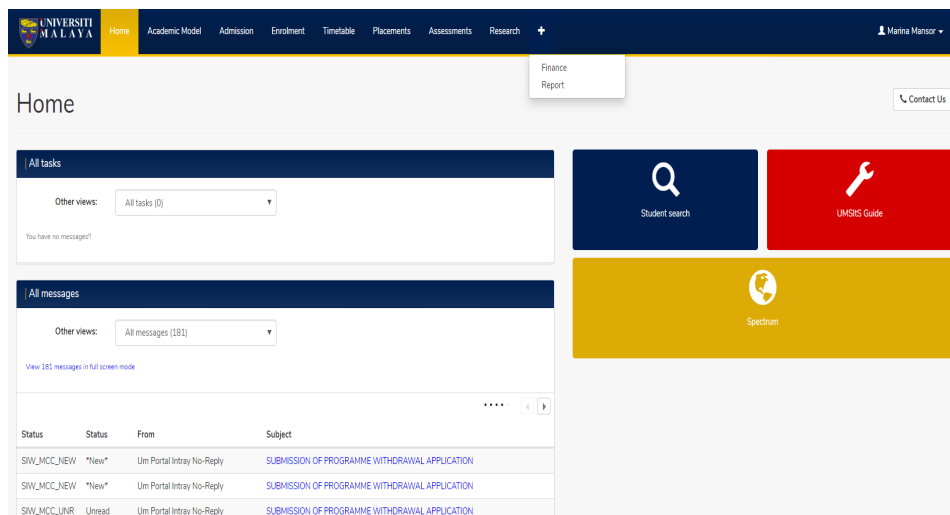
UNIVERSITI MALAYA

Home Academic Model Admission Enrolment Timetable Placements Assessments Research +

Marina Mansor

Finance
Report

Home

Contact Us

All tasks

Other views: All tasks (0)

You have no messages!!

All messages

Other views: All messages (181)

View 181 messages in full screen mode

| Status | Status | From | Subject |
|---|---|---|---|
| SIW_MCC_NEW | *New* | Um Portal Intray No-Reply | SUBMISSION OF PROGRAMME WITHDRAWAL APPLICATION |
| SIW_MCC_NEW | *New* | Um Portal Intray No-Reply | SUBMISSION OF PROGRAMME WITHDRAWAL APPLICATION |
| SIW_MCC_UNR | Unread | Um Portal Intray No-Reply | SUBMISSION OF PROGRAMME WITHDRAWAL APPLICATION |

Student search

UMSItS Guide

Spectrum